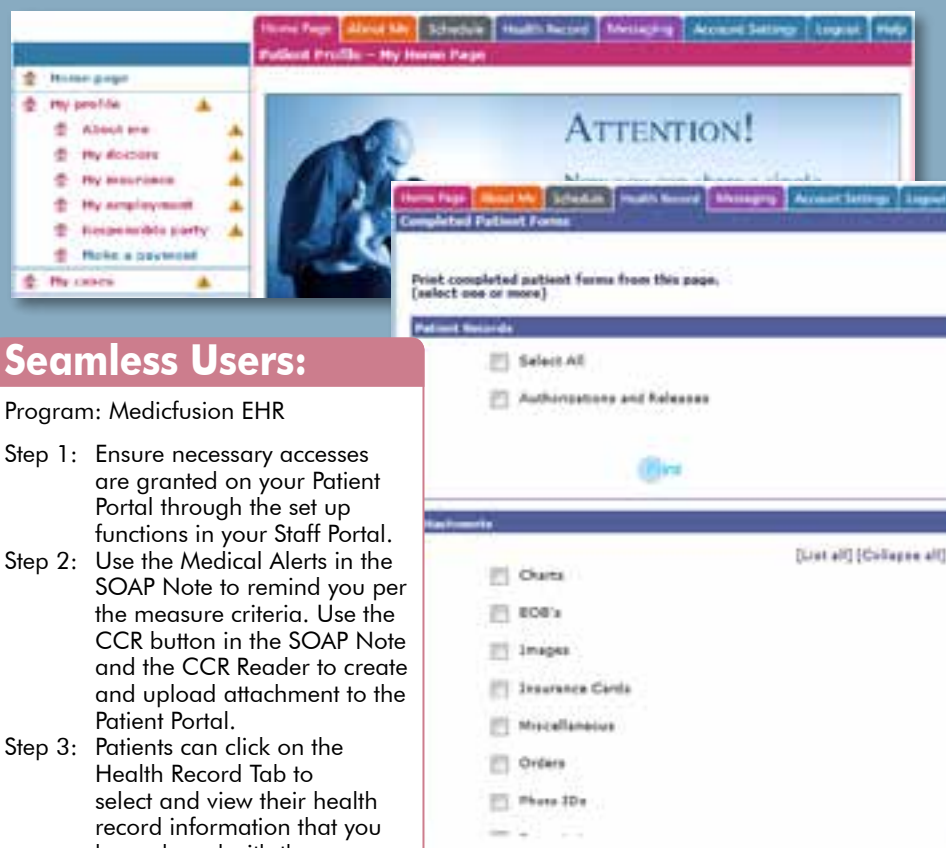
Home Page About Me Schedule Health Record Messaging Account Settings Logout Help

Patient Profile – My Home Page

Home page
My profile
About me
My doctors
My insurance
My employment
Responsible party
Make a payment
My cases

ATTENTION!

Now you can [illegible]

Home Page About Me Schedule Health Record Messaging Account Settings Logout

Completed Patient Forms

Print completed patient forms from this page. (select one or more)

Patient Records

Select All

Authorizations and Releases

Print

Attachments

[List all] [Collapse all]

Charts

EOB's

Images

Insurance Cards

Miscellaneous

Orders

Photo IDs

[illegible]

Seamless Users:

Program: Medicfusion EHR

Step 1: Ensure necessary accesses are granted on your Patient Portal through the set up functions in your Staff Portal.

Step 2: Use the Medical Alerts in the SOAP Note to remind you per the measure criteria. Use the CCR button in the SOAP Note and the CCR Reader to create and upload attachment to the Patient Portal.

Step 3: Patients can click on the Health Record Tab to select and view their health record information that you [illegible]